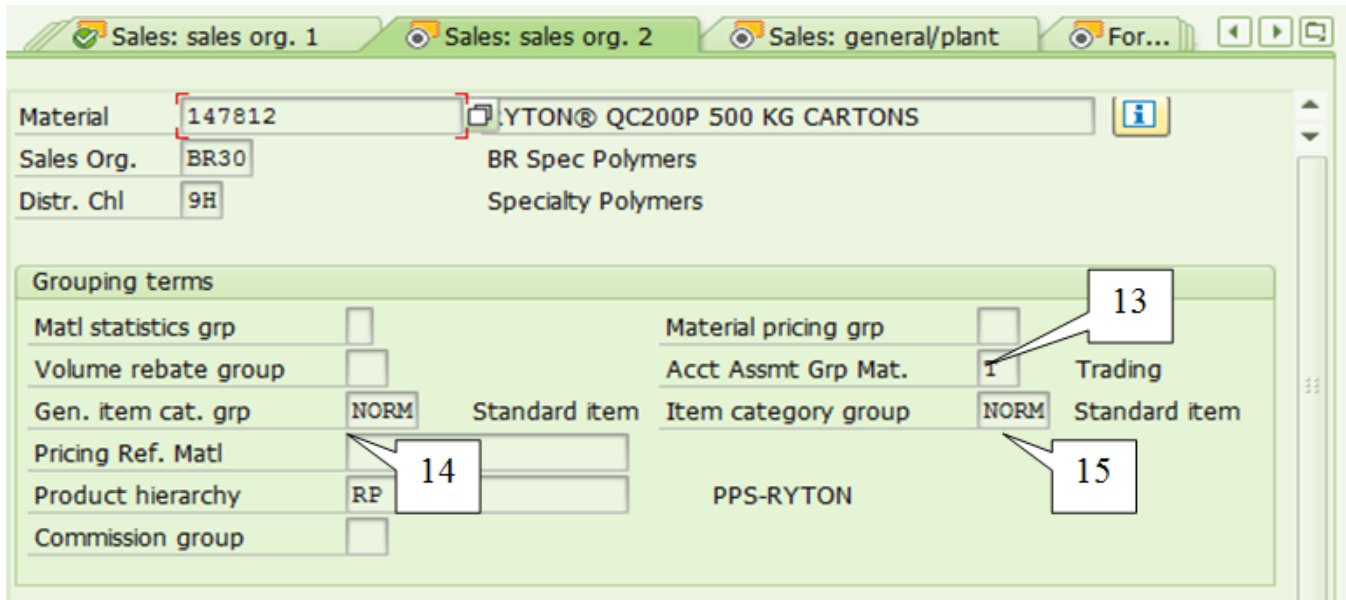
Sales: sales org. 1 | Sales: sales org. 2 | Sales: general/plant | For...

Material 147812 YTON® QC200P 500 KG CARTONS
Sales Org. BR30 BR Spec Polymers
Distr. Chl 9H Specialty Polymers

Grouping terms
Matl statistics grp
Volume rebate group
Gen. item cat. grp NORM Standard item
Pricing Ref. Matl
Product hierarchy RP PPS-RYTON
Commission group

Material pricing grp
Acct Assmt Grp Mat. 1 Trading
Item category group NORM Standard item

13
14
15